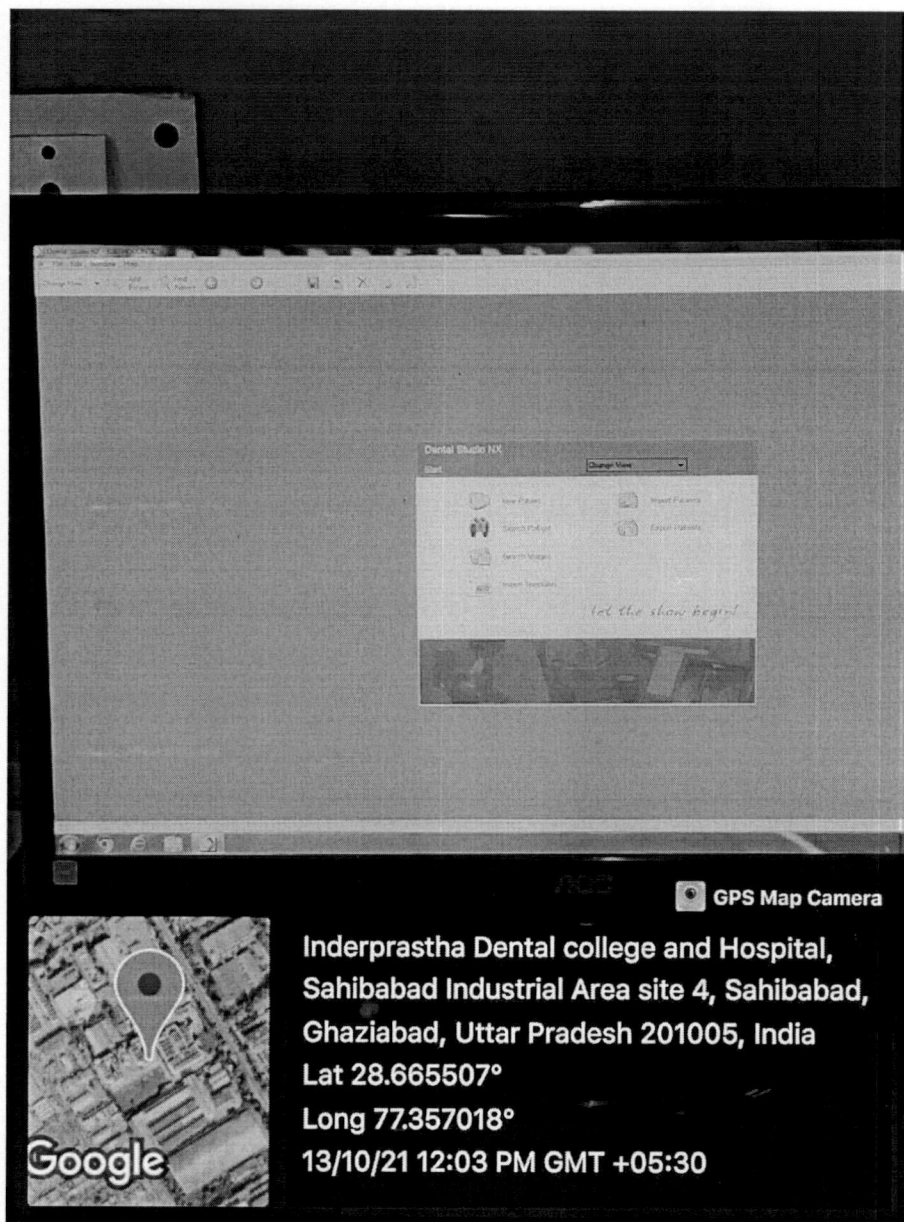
Dental Studio NX
Start
Change View
New Patient
Import Patients
Search Patient
Export Patients
Search Images
Insert Template
let the show begin!

AOC

GPS Map Camera
Inderprastha Dental college and Hospital, Sahibabad Industrial Area site 4, Sahibabad, Ghaziabad, Uttar Pradesh 201005, India
Lat 28.665507°
Long 77.357018°
13/10/21 12:03 PM GMT +05:30
Google